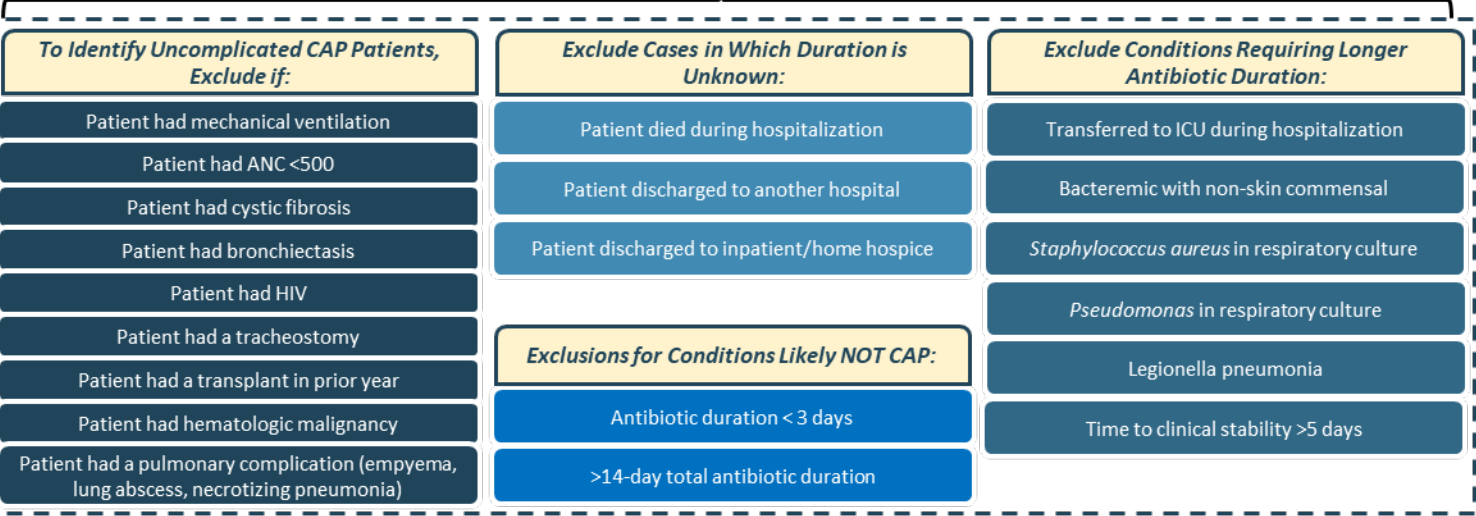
To Identify Uncomplicated CAP Patients, Exclude if:

Patient had mechanical ventilation

Patient had ANC <500

Patient had cystic fibrosis

Patient had bronchiectasis

Patient had HIV

Patient had a tracheostomy

Patient had a transplant in prior year

Patient had hematologic malignancy

Patient had a pulmonary complication (empyema, lung abscess, necrotizing pneumonia)

Exclude Cases in Which Duration is Unknown:

Patient died during hospitalization

Patient discharged to another hospital

Patient discharged to inpatient/home hospice

Exclusions for Conditions Likely NOT CAP:

Antibiotic duration < 3 days

>14-day total antibiotic duration

Exclude Conditions Requiring Longer Antibiotic Duration:

Transferred to ICU during hospitalization

Bacteremic with non-skin commensal

Staphylococcus aureus in respiratory culture

Pseudomonas in respiratory culture

Legionella pneumonia

Time to clinical stability >5 days